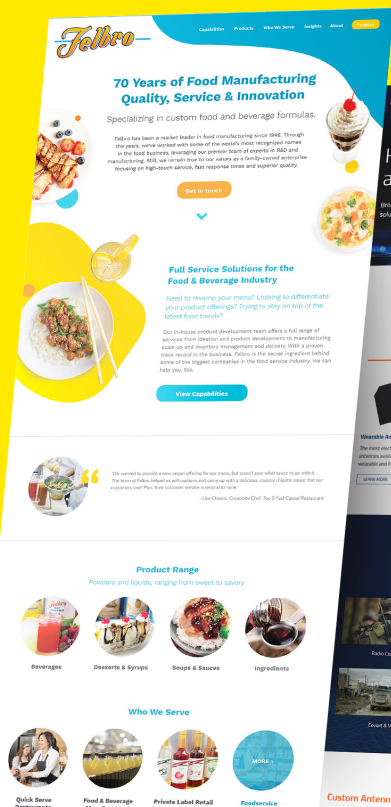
Felbro

Capabilities Products Who We Serve Insights About Contact

70 Years of Food Manufacturing Quality, Service & Innovation

Specializing in custom food and beverage formulas.

Felbro has been a market leader in food manufacturing since 1946. Through the years, we've worked with some of the world's most recognized names in the food business, leveraging our premier team of experts in R&D and manufacturing. Still, we remain true to our values as a family-owned enterprise focusing on high-touch service, fast response times and superior quality.

Get in touch

Full Service Solutions for the Food & Beverage Industry

Need to revamp your menu? Looking to differentiate your product offerings? Trying to stay on top of the latest food trends?

Our in-house product development team offers a full range of services from ideation and product development to manufacturing scale up and inventory management and delivery. With a proven track record in the business, Felbro is the secret ingredient behind some of the biggest companies in the food service industry. We can help you, too.

View Capabilities

We wanted to provide a new vegan offering for our menu, but wasn't sure what sauce to go with it. The team at Felbro helped us with options and came up with a delicious, creamy cilantro sauce that our customers love! Plus, their customer service is second to none.

- Lisa Chavez, Corporate Chef, Top 5 Fast Casual Restaurant

Product Range

Powders and liquids, ranging from sweet to savory

Beverages

Desserts & Syrups

Soups & Sauces

Ingredients

Who We Serve

Quick Serve Restaurants

Food & Beverage Manufacturers

Private Label Retail

Foodservice

MORE

H
a

Bro
sol

Wearable An
The most elec
wearable and
LEARN MORE

Radio Ce

Covert & V

Custom Anten